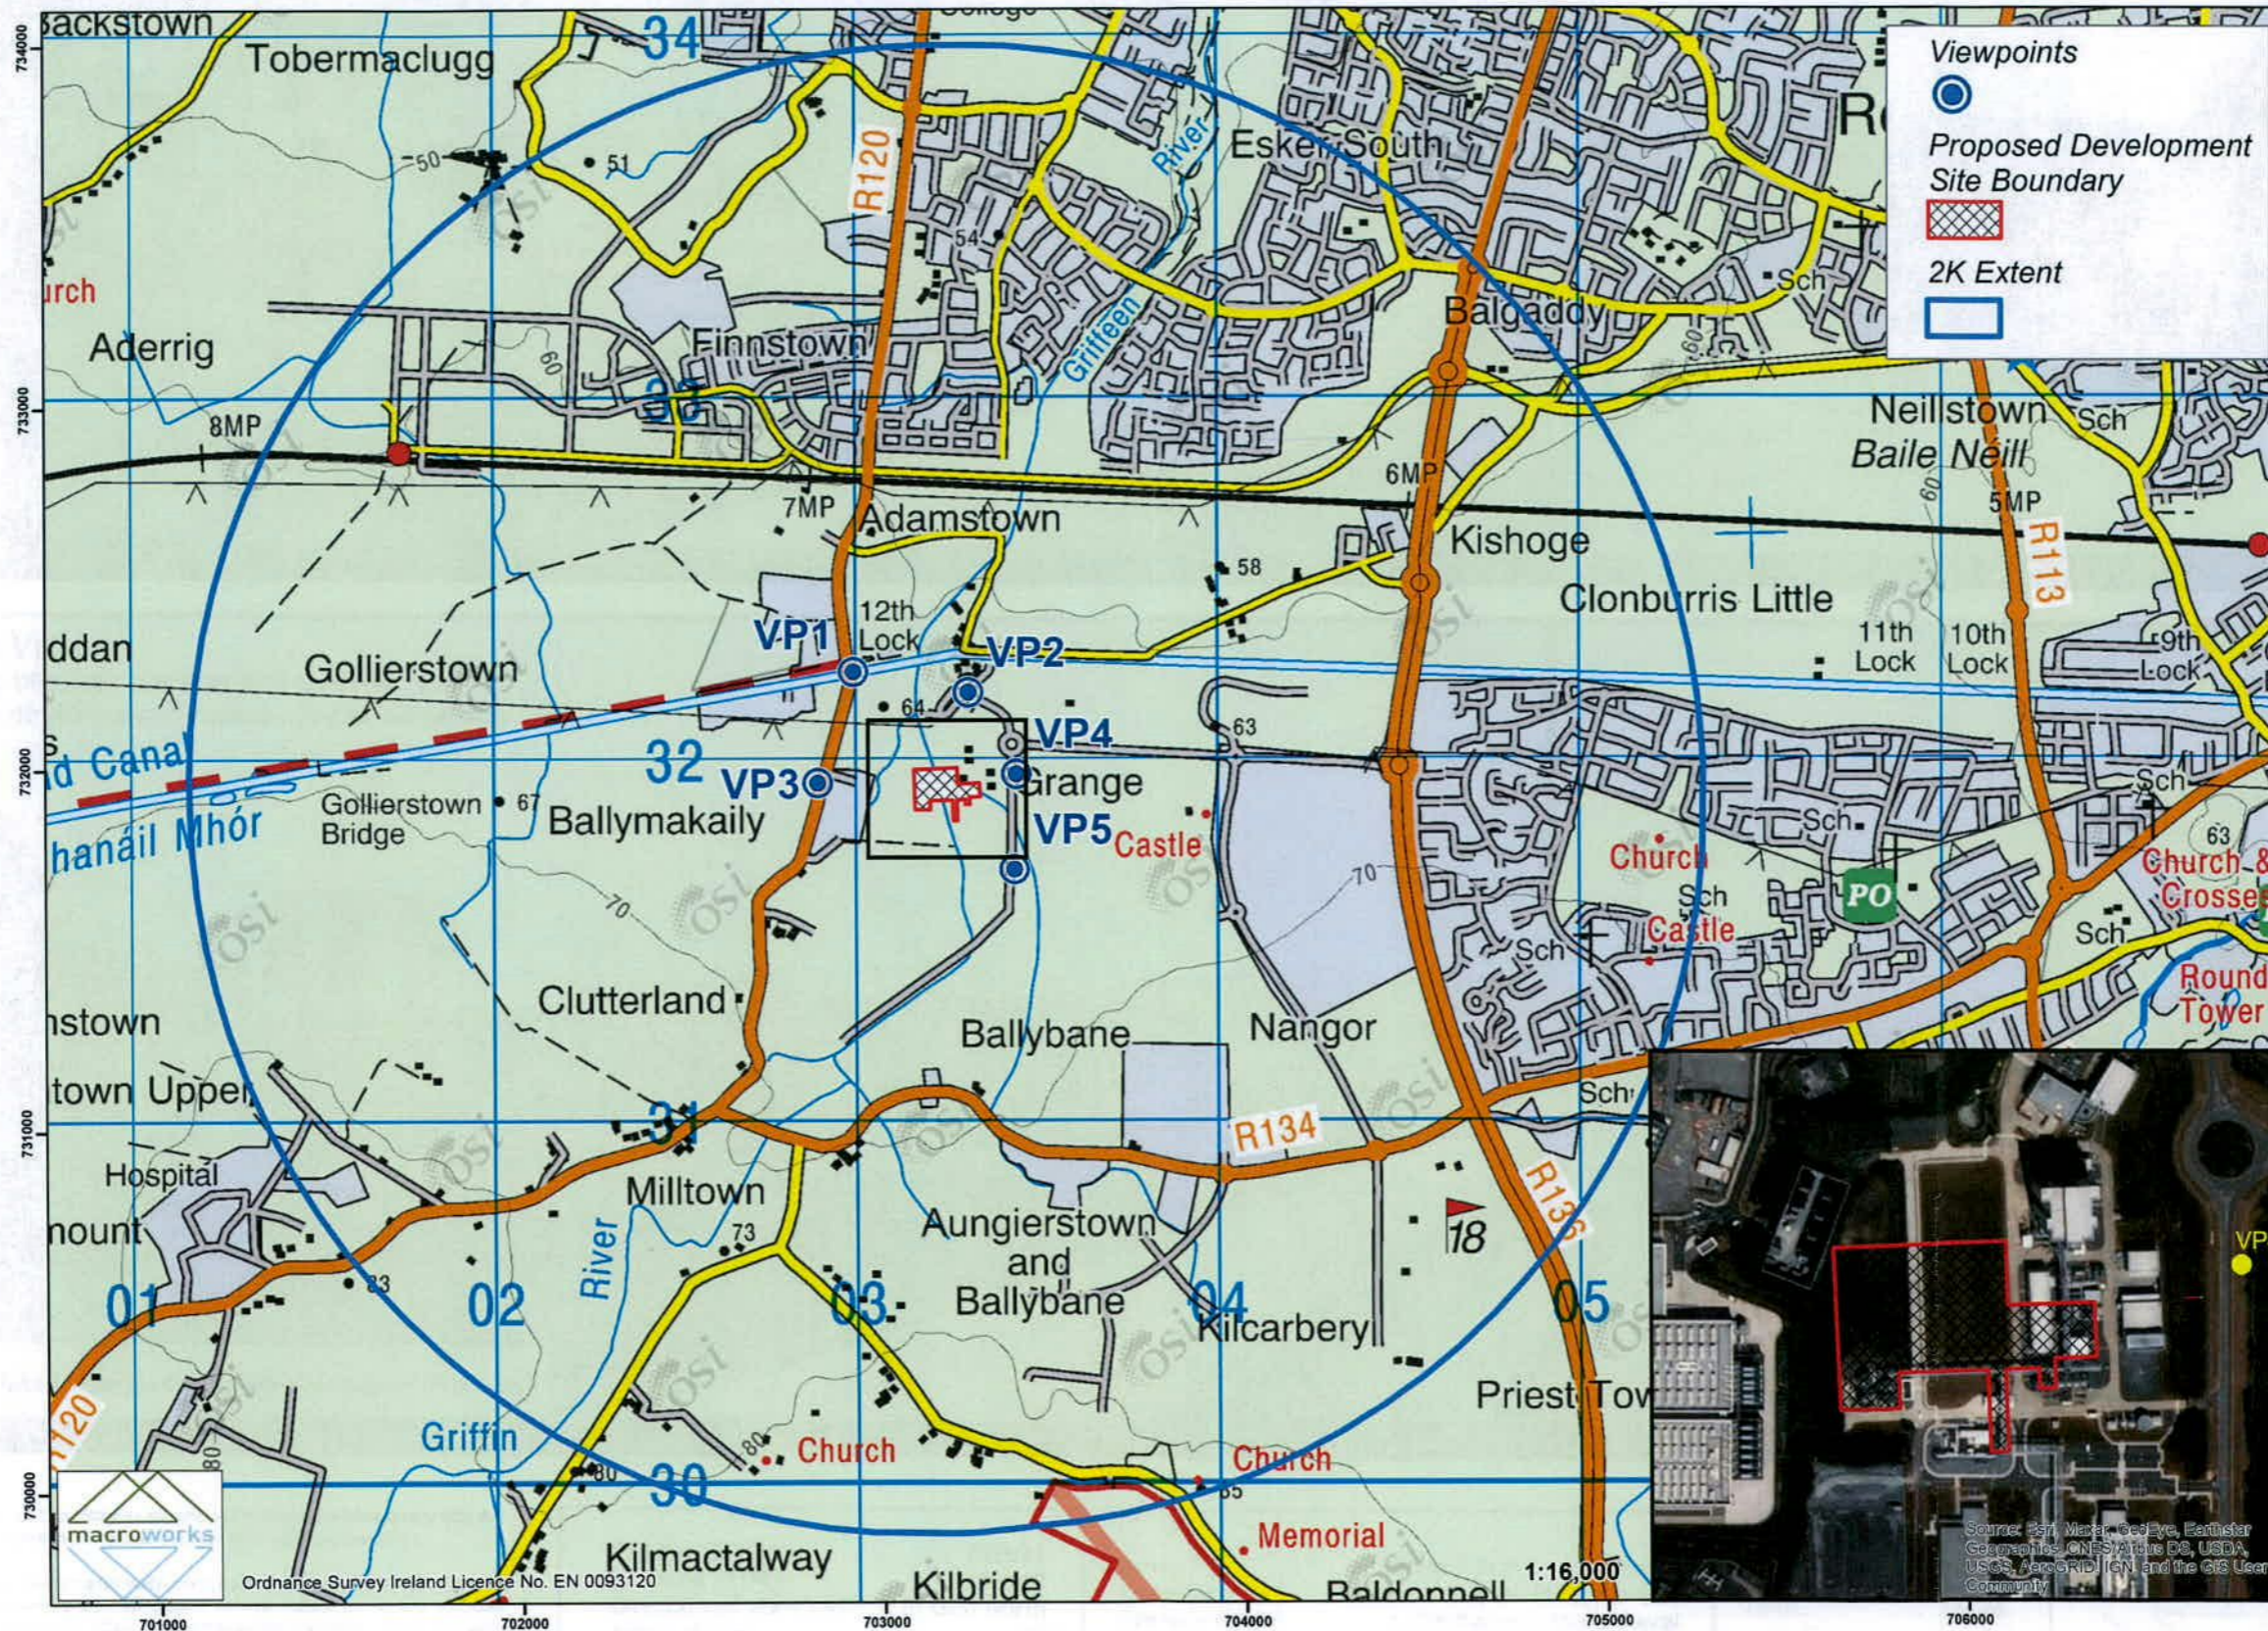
Viewpoints

Proposed Development Site Boundary

2K Extent

Backstown
Tobermaclugg
34
College
R120
51
50
Esker South
River
Griffeen
54
Sch
Balgaddy
Rc
urch
Aderrig
Finnstown
60
33
8MP
Neillstown
Baile Néill
Sch
6MP
7MP
Adamstown
Kishoge
5MP
R113
58
Clonburris Little
VP1
12th Lock
VP2
11th Lock
10th Lock
9th Lock
ddan
Gollierstown
64
VP4
63
d Canal
32
VP3
Grange
Sch
Gollierstown Bridge
67
Ballymakaily
VP5
Castle
Church
hanáil Mhór
70
Sch
63
Church &
Crosse
PO
Sch
Castle
Sch
Round
Tower
70
Clutterland
nstown
Ballybane
Nangor
town Upper
Sch
31
R134
Hospital
Milltown
R136
nount
73
Aungierstown and Ballybane
18
01
02
River
03
04
05
83
Kilcarbery
120
Priest Tow
Griffin
80
80
Church
Church
65
30
Memorial
Kilmactalway
Kilbride
Baldonnell
macroworks
Ordnance Survey Ireland Licence No. EN 0093120
1:16,000
VP
Source: Esri, Maxar, GeoEye, Earthstar Geographics, CNES/Airbus DS, USDA, USGS, AeroGRID, IGN, and the GIS User Community
734000
733000
732000
731000
730000
701000
702000
703000
704000
705000
706000